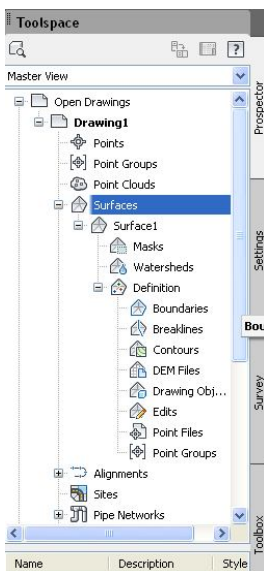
Toolspace

Master View

Open Drawings
Drawing1
Points
Point Groups
Point Clouds
Surfaces
Surface1
Masks
Watersheds
Definition
Boundaries
Breaklines
Contours
DEM Files
Drawing Obj...
Edits
Point Files
Point Groups
Alignments
Sites
Pipe Networks

Prospector
Settings
Bou
Survey
Toolbox

| Name | Description | Style |
|---|---|---|